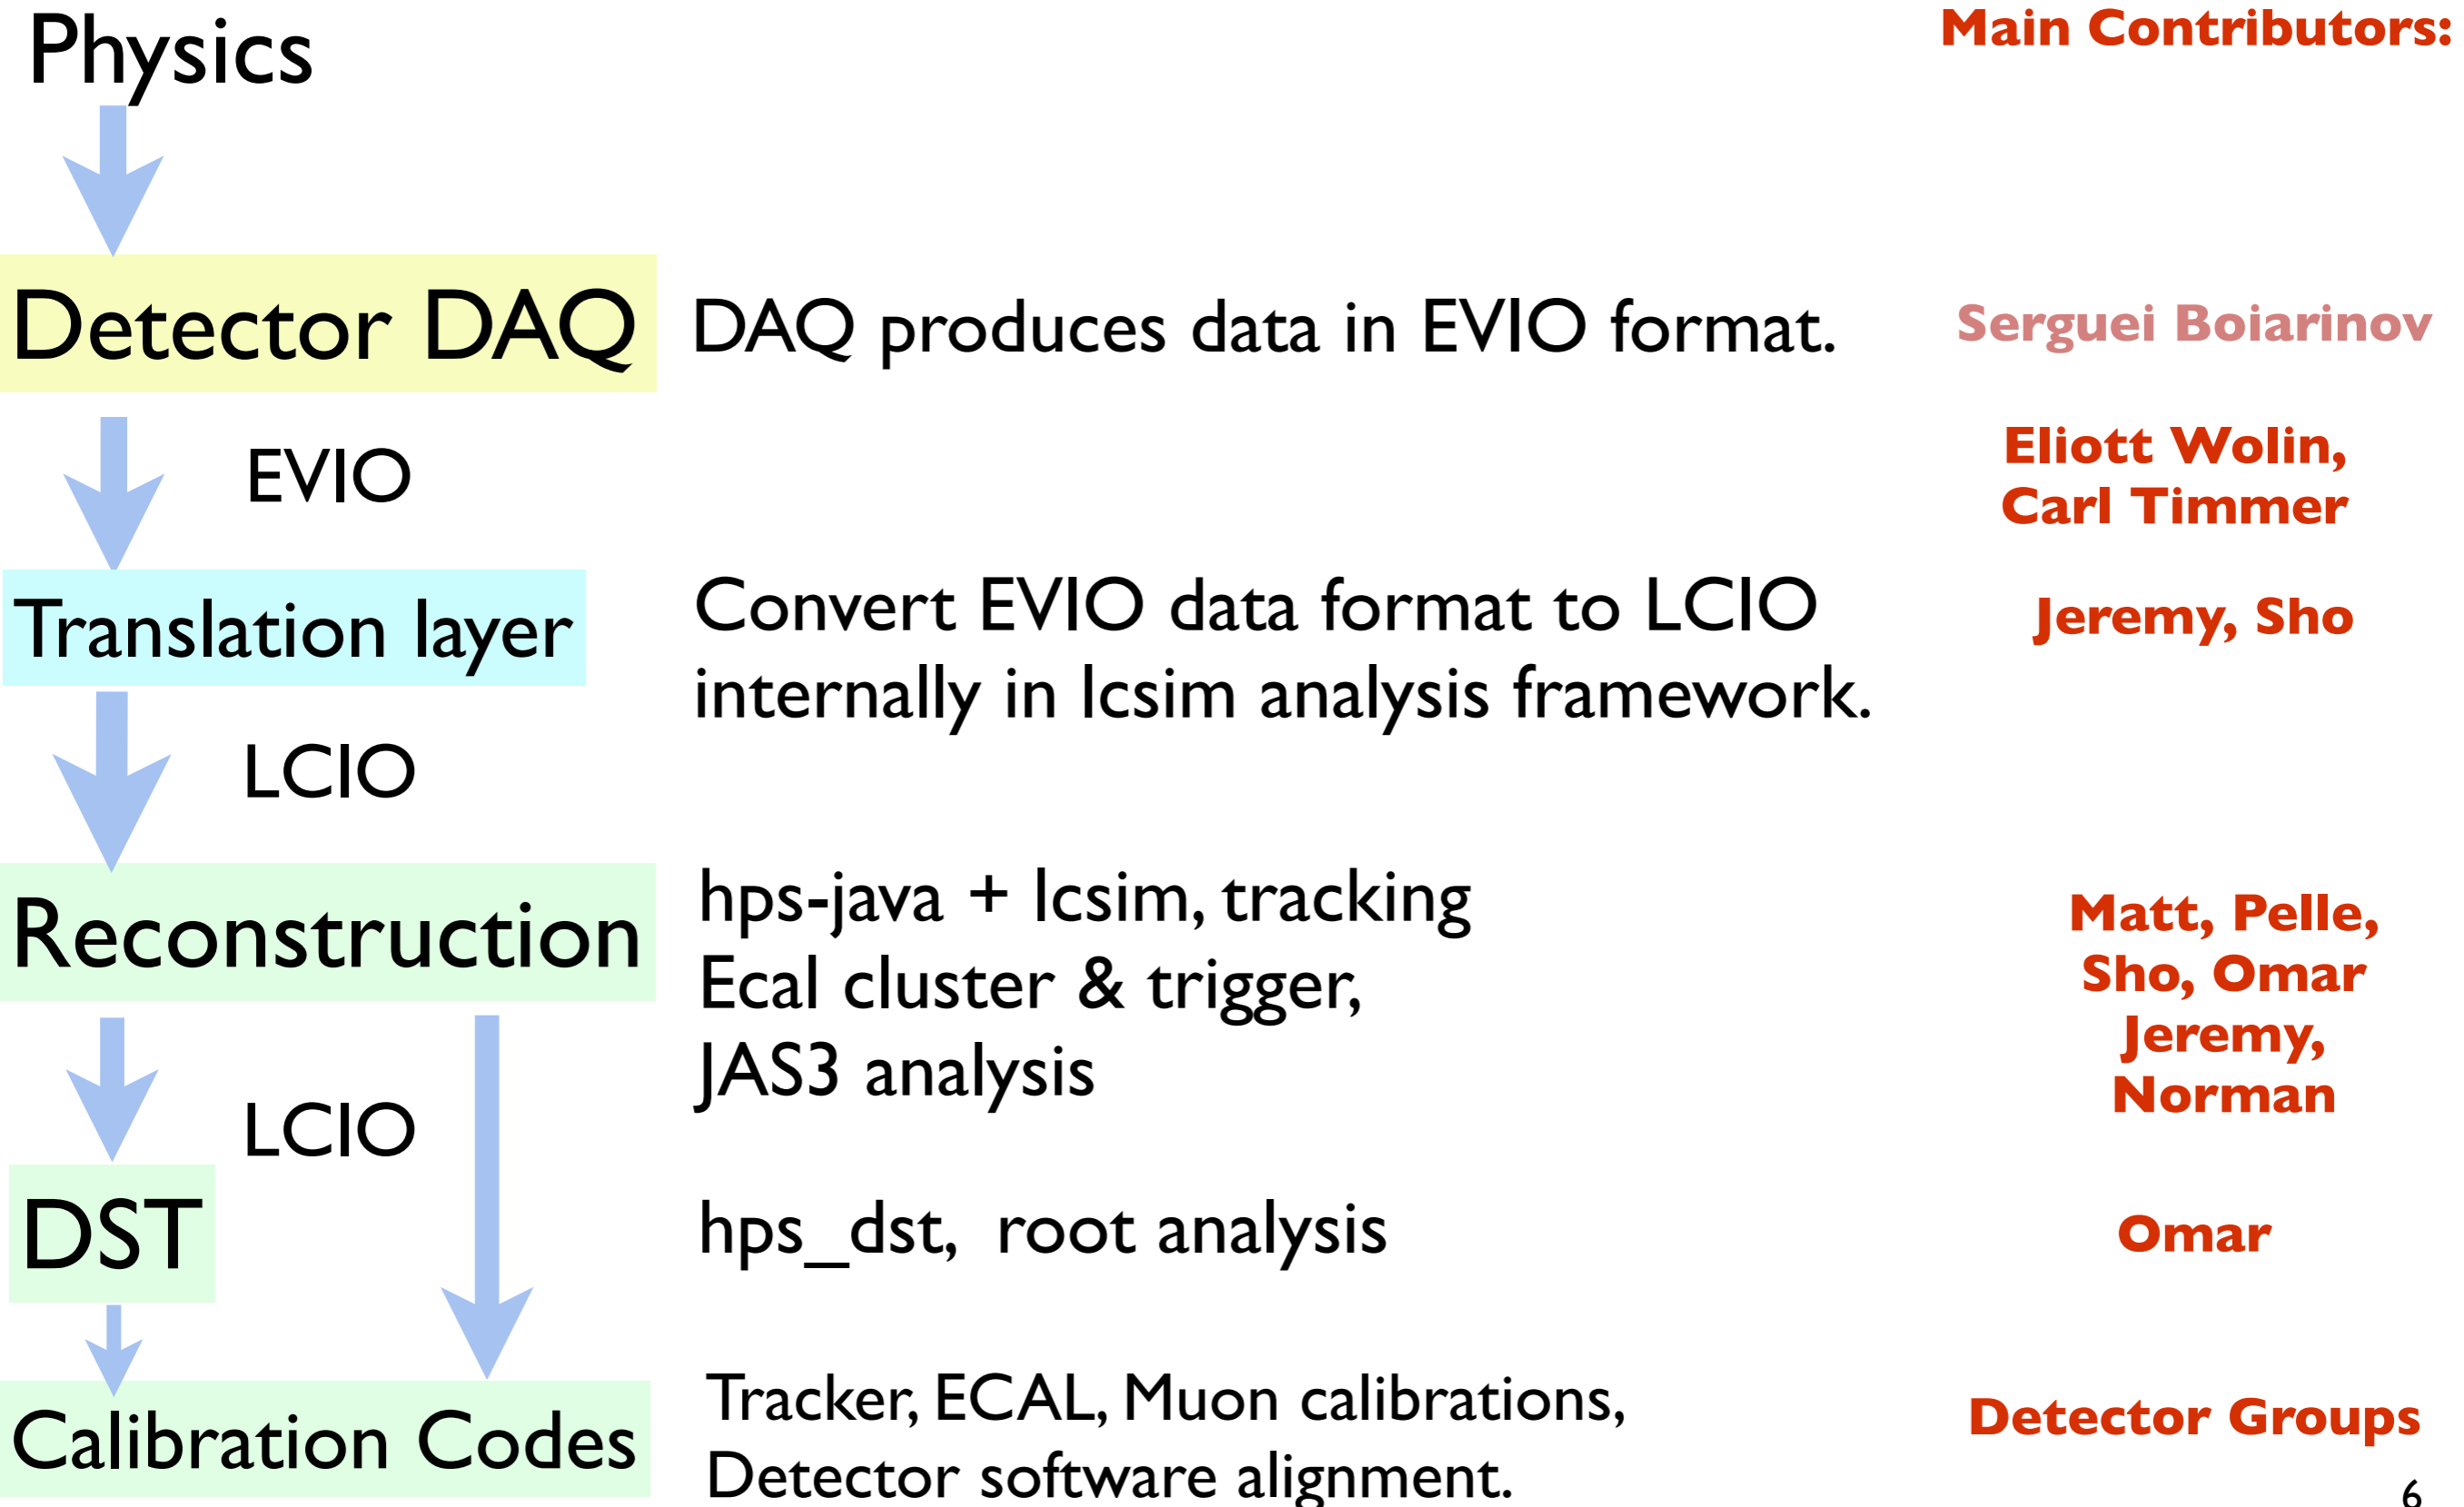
Physics

Main Contributors:

Detector DAQ

DAQ produces data in EVIO format.

Serguei Boiarinov

EVIO

Eliott Wolin, Carl Timmer

Translation layer

Convert EVIO data format to LCIO internally in lcsim analysis framework.

Jeremy, Sho

LCIO

Reconstruction

hps-java + lcsim, tracking
Ecal cluster & trigger,
JAS3 analysis

Matt, Pelle, Sho, Omar Jeremy, Norman

LCIO

DST

hps_dst, root analysis

Omar

Calibration Codes

Tracker, ECAL, Muon calibrations,
Detector software alignment.

Detector Groups

6